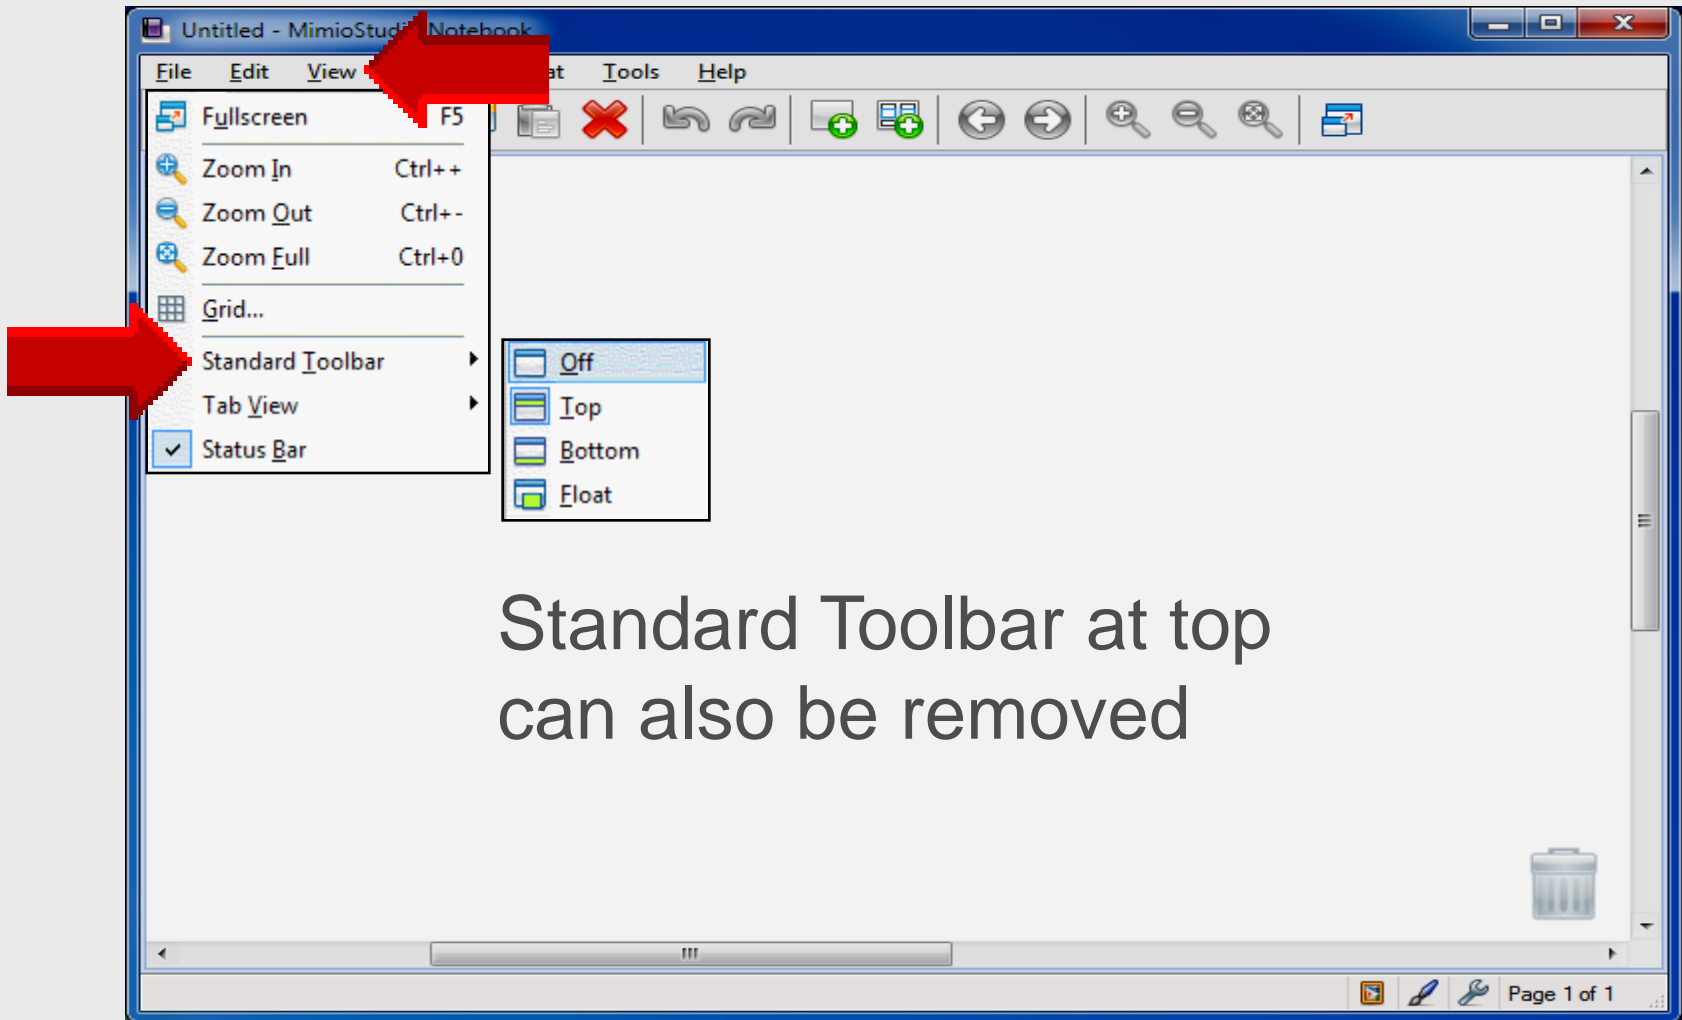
Untitled - MimioStud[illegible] Notebook

File Edit View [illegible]at Tools Help

Fullscreen F5
Zoom In Ctrl++
Zoom Out Ctrl+-
Zoom Full Ctrl+0
Grid...
Standard Toolbar
Tab View
Status Bar

Off
Top
Bottom
Float

Standard Toolbar at top can also be removed

Page 1 of 1